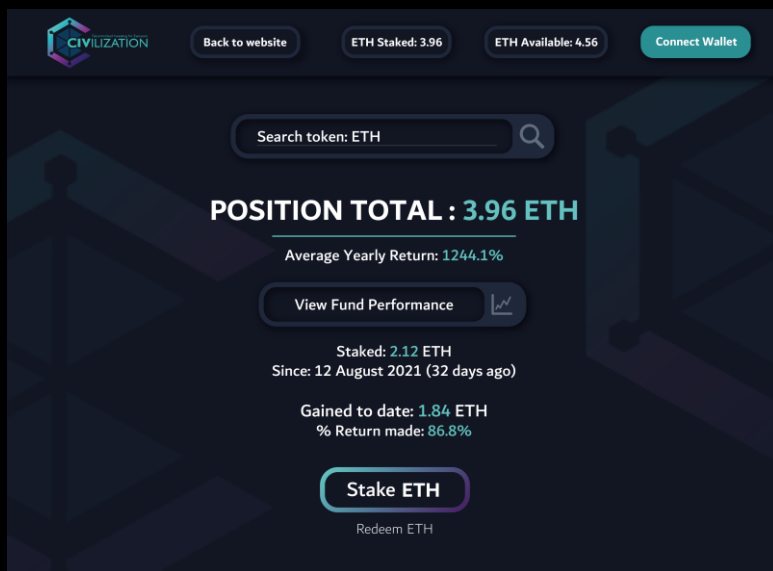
CIVILIZATION

Back to website

ETH Staked: 3.96

ETH Available: 4.56

Connect Wallet

Search token: ETH

POSITION TOTAL : 3.96 ETH

Average Yearly Return: 1244.1%

View Fund Performance

Staked: 2.12 ETH
Since: 12 August 2021 (32 days ago)

Gained to date: 1.84 ETH
% Return made: 86.8%

Stake ETH

Redeem ETH